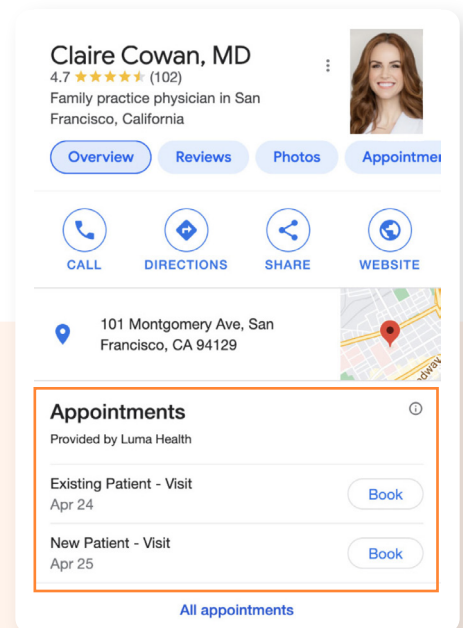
Claire Cowan, MD
4.7 ★★★★★ (102)
Family practice physician in San Francisco, California

Overview Reviews Photos Appointm

CALL DIRECTIONS SHARE WEBSITE

101 Montgomery Ave, San Francisco, CA 94129

Appointments
Provided by Luma Health

Existing Patient - Visit
Apr 24
Book

New Patient - Visit
Apr 25
Book

All appointments